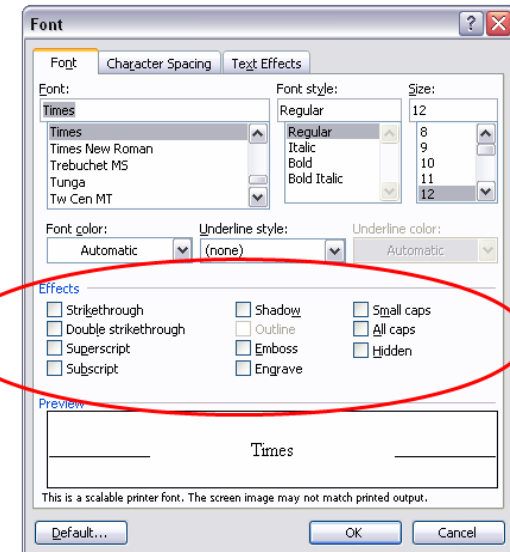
Font

Font | Character Spacing | Text Effects

Font:
Times
Times
Times New Roman
Trebuchet MS
Tunga
Tw Cen MT

Font style:
Regular
Regular
Italic
Bold
Bold Italic

Size:
12
8
9
10
11
12

Font color:
Automatic

Underline style:
(none)

Underline color:
Automatic

Effects
Strikethrough
Double strikethrough
Superscript
Subscript
Shadow
Outline
Emboss
Engrave
Small caps
All caps
Hidden

Preview
Times

This is a scalable printer font. The screen image may not match printed output.

Default...
OK
Cancel